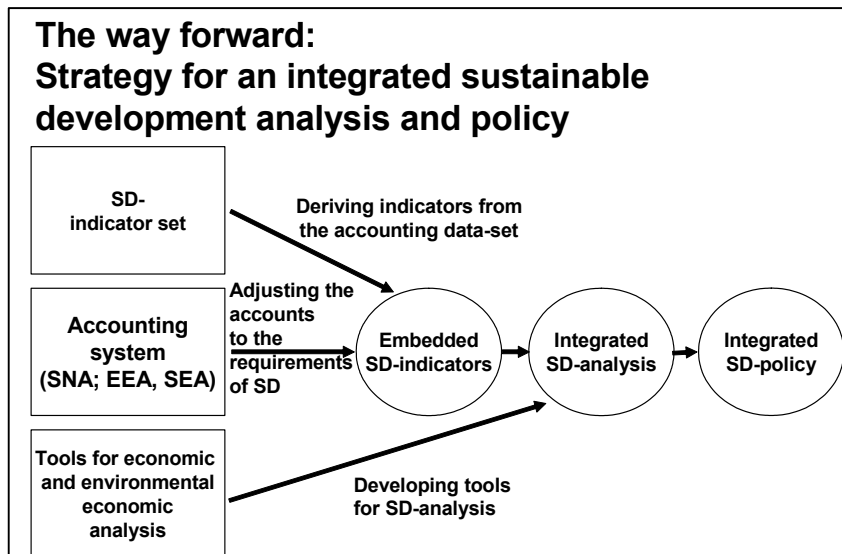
The way forward:
Strategy for an integrated sustainable development analysis and policy

SD-indicator set

Deriving indicators from the accounting data-set

Accounting system (SNA; EEA, SEA)

Adjusting the accounts to the requirements of SD

Embedded SD-indicators

Integrated SD-analysis

Integrated SD-policy

Tools for economic and environmental economic analysis

Developing tools for SD-analysis